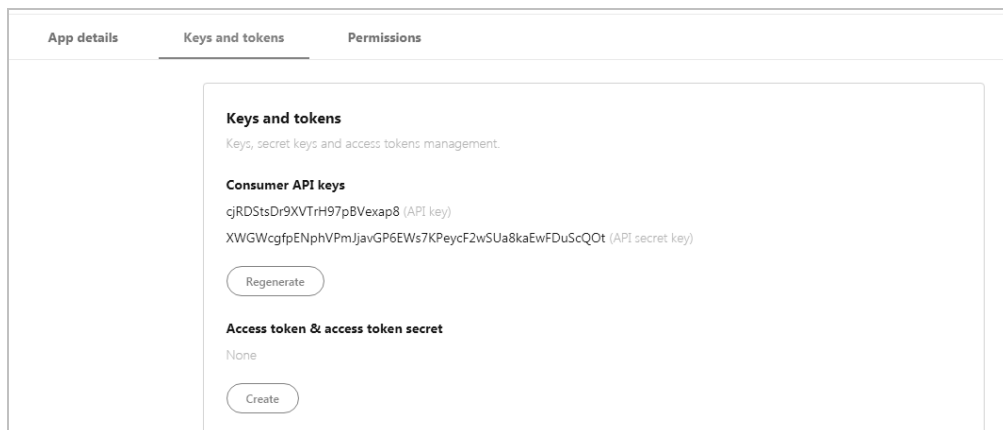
App details
Keys and tokens
Permissions

Keys and tokens

Keys, secret keys and access tokens management.

Consumer API keys

cjRDStsDr9XVTrH97pBVexap8 (API key)

XWGWcgfpENphVPmJjavGP6EWs7KPeycF2wSUa8kaEwFDuScQOt (API secret key)

Regenerate

Access token & access token secret

None

Create